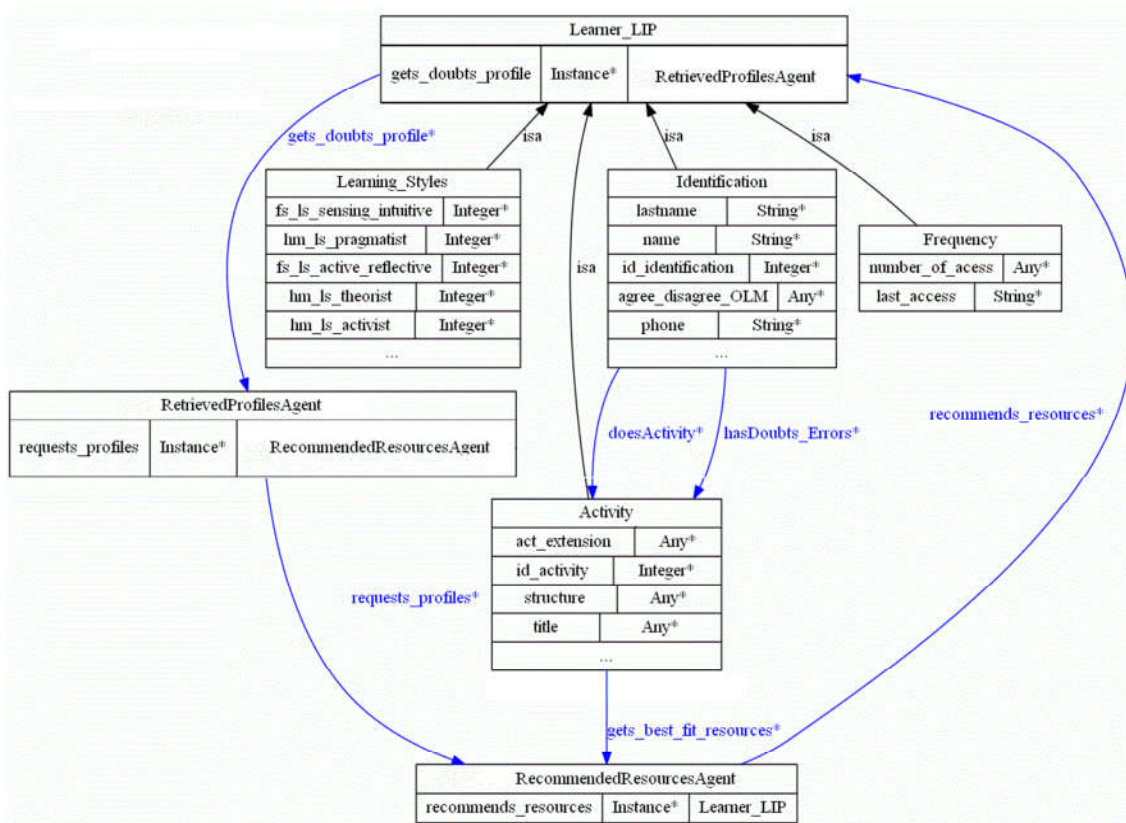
Learner_LIP

| gets_doubts_profile | Instance* | RetrievedProfilesAgent |
|---|---|---|

gets_doubts_profile*

isa

isa

isa

isa

Learning_Styles

| fs_ls_sensing_intuitive | Integer* |
|---|---|
| hm_ls_pragmatist | Integer* |
| fs_ls_active_reflective | Integer* |
| hm_ls_theorist | Integer* |
| hm_ls_activist | Integer* |
| ... | |

Identification

| lastname | String* |
|---|---|
| name | String* |
| id_identification | Integer* |
| agree_disagree_OLM | Any* |
| phone | String* |
| ... | |

Frequency

| number_of_acess | Any* |
|---|---|
| last_access | String* |

RetrievedProfilesAgent

| requests_profiles | Instance* | RecommendedResourcesAgent |
|---|---|---|

doesActivity*

hasDoubts_Errors*

recommends_resources*

Activity

| act_extension | Any* |
|---|---|
| id_activity | Integer* |
| structure | Any* |
| title | Any* |
| ... | |

requests_profiles*

gets_best_fit_resources*

RecommendedResourcesAgent

| recommends_resources | Instance* | Learner_LIP |
|---|---|---|